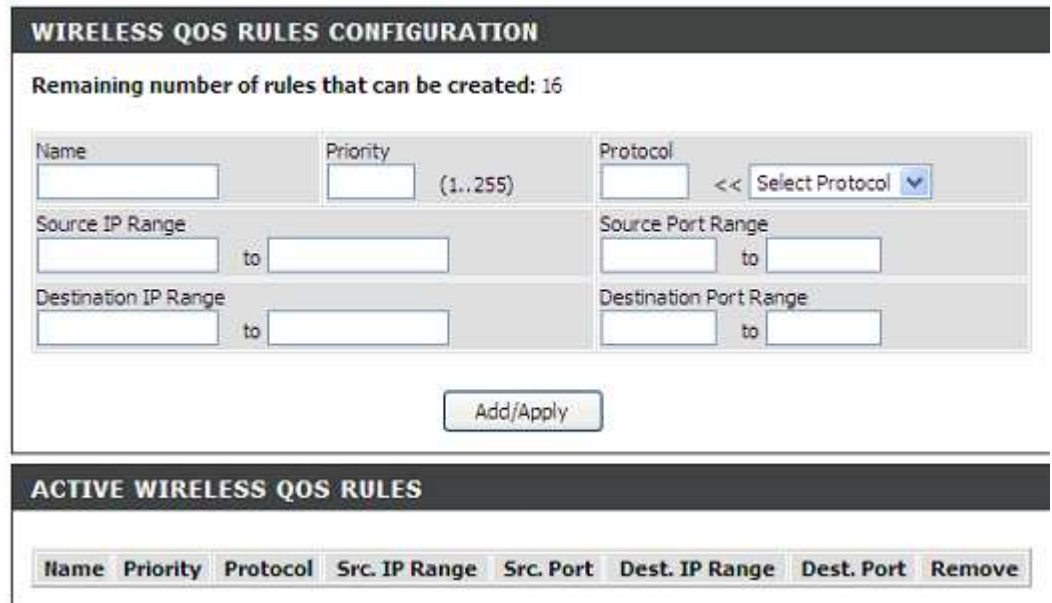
WIRELESS QOS RULES CONFIGURATION

Remaining number of rules that can be created: 16

Name

Priority

(1..255)

Protocol

<< Select Protocol

Source IP Range

to

Source Port Range

to

Destination IP Range

to

Destination Port Range

to

Add/Apply

ACTIVE WIRELESS QOS RULES

| Name | Priority | Protocol | Src. IP Range | Src. Port | Dest. IP Range | Dest. Port | Remove |
|---|---|---|---|---|---|---|---|